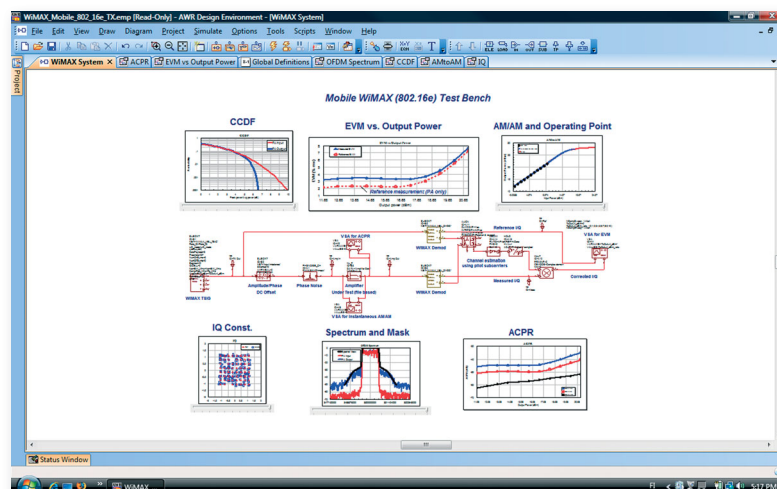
WiMAX_Mobile_802_16e_TX.emp [Read-Only] - AWR Design Environment - [WiMAX System]

File Edit View Draw Diagram Project Simulate Options Tools Scripts Window Help

WiMAX System | ACPR | EVM vs Output Power | Global Definitions | OFDM Spectrum | CCDF | AMtoAM | IQ

Project

Mobile WiMAX (802.16e) Test Bench

CCDF

EVM vs. Output Power

Reference measurement (PA only)

AM/AM and Operating Point

WiMAX TXIQ

Amplitude/Phase DC Offset

Phase Noise

Amplifier Under test (file based)

VSA for ACPR

VSA for instantaneous AM/AM

WiMAX Demod

WiMAX Demod

Reference IQ

Channel estimation using pilot subcarriers

Measured IQ

Corrected IQ

VSA for EVM

IQ Const.

Spectrum and Mask

ACPR

Status Window

WiMAX

5:17 PM